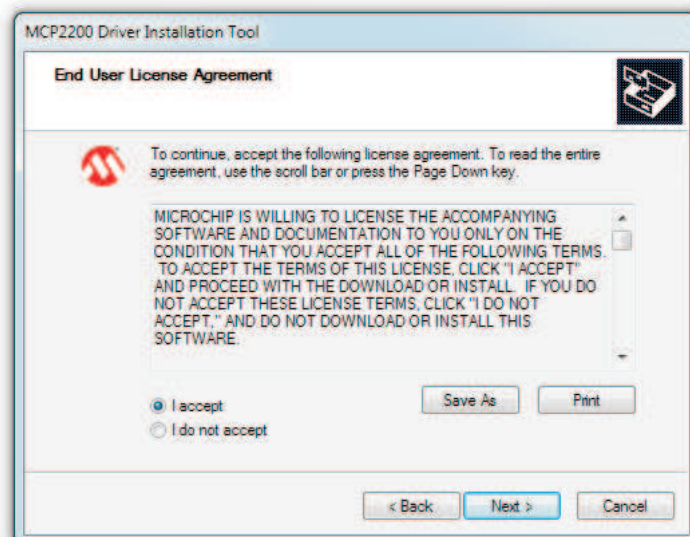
MCP2200 Driver Installation Tool

End User License Agreement

To continue, accept the following license agreement. To read the entire agreement, use the scroll bar or press the Page Down key.

MICROCHIP IS WILLING TO LICENSE THE ACCOMPANYING SOFTWARE AND DOCUMENTATION TO YOU ONLY ON THE CONDITION THAT YOU ACCEPT ALL OF THE FOLLOWING TERMS. TO ACCEPT THE TERMS OF THIS LICENSE, CLICK "I ACCEPT" AND PROCEED WITH THE DOWNLOAD OR INSTALL. IF YOU DO NOT ACCEPT THESE LICENSE TERMS, CLICK "I DO NOT ACCEPT," AND DO NOT DOWNLOAD OR INSTALL THIS SOFTWARE.

I accept
I do not accept

Save As
Print

< Back
Next >
Cancel